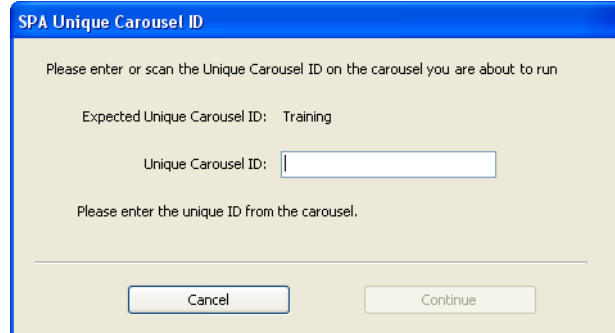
SPA Unique Carousel ID

Please enter or scan the Unique Carousel ID on the carousel you are about to run

Expected Unique Carousel ID: Training

Unique Carousel ID:

Please enter the unique ID from the carousel.

Cancel

Continue